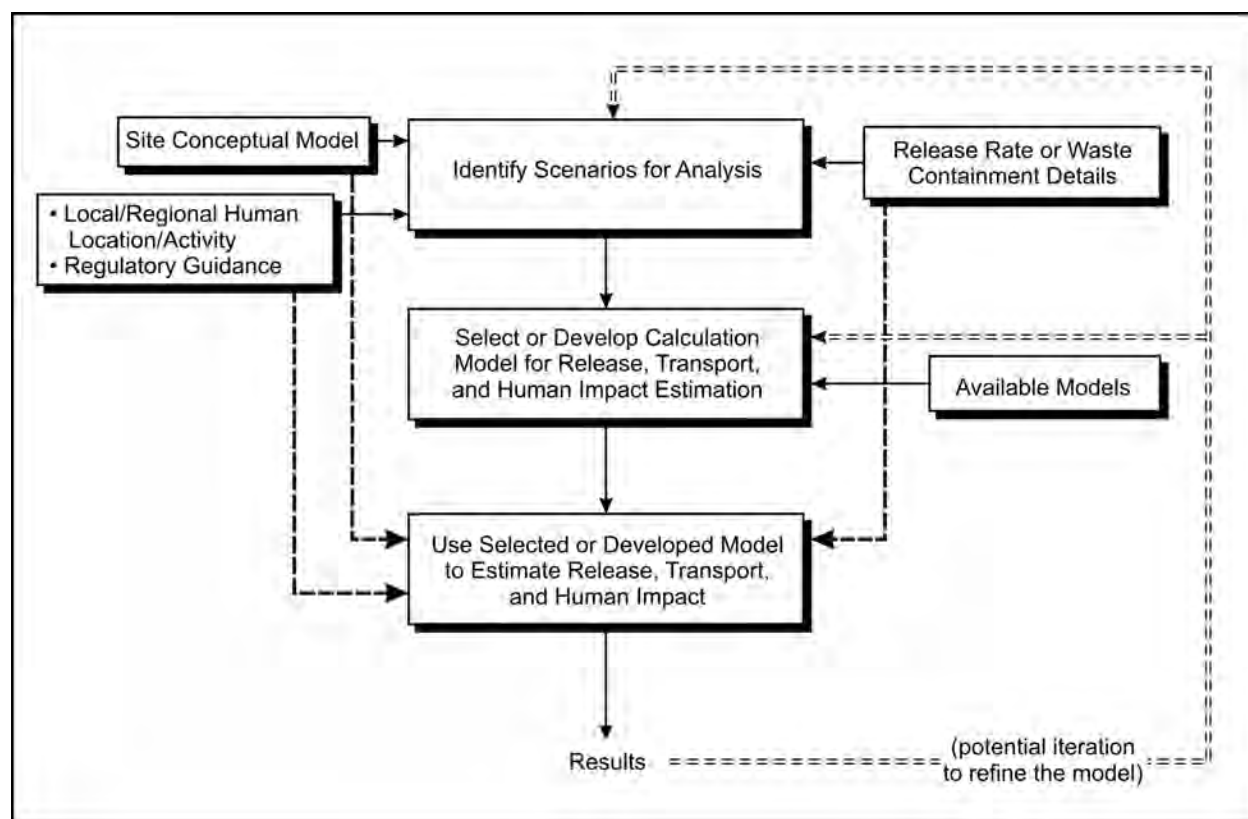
Site Conceptual Model

• Local/Regional Human Location/Activity
• Regulatory Guidance

Identify Scenarios for Analysis

Release Rate or Waste Containment Details

Select or Develop Calculation Model for Release, Transport, and Human Impact Estimation

Available Models

Use Selected or Developed Model to Estimate Release, Transport, and Human Impact

Results

(potential iteration to refine the model)